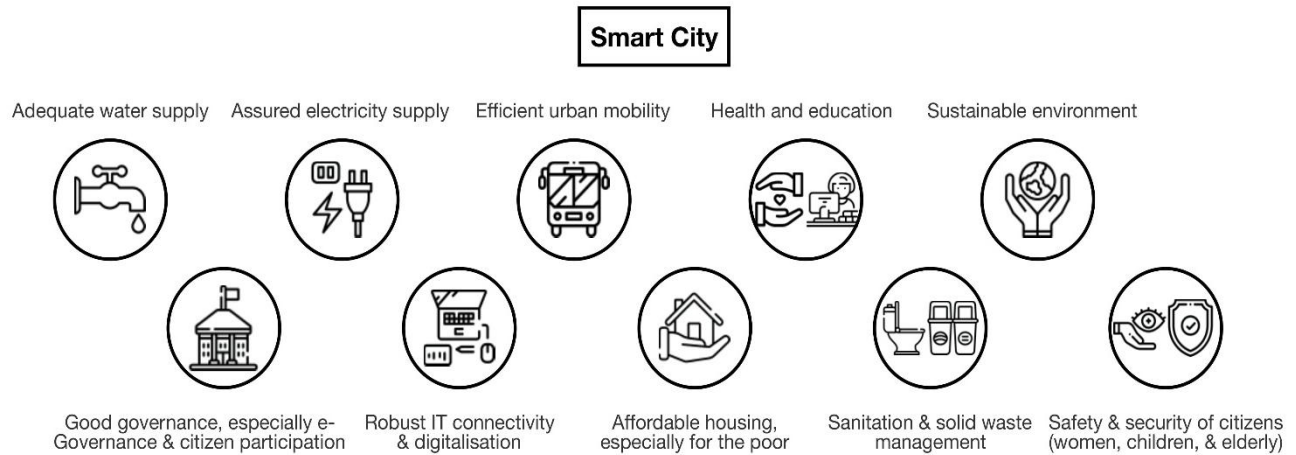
Smart City

Adequate water supply

Assured electricity supply

Efficient urban mobility

Health and education

Sustainable environment

Good governance, especially e-Governance & citizen participation

Robust IT connectivity & digitalisation

Affordable housing, especially for the poor

Sanitation & solid waste management

Safety & security of citizens (women, children, & elderly)